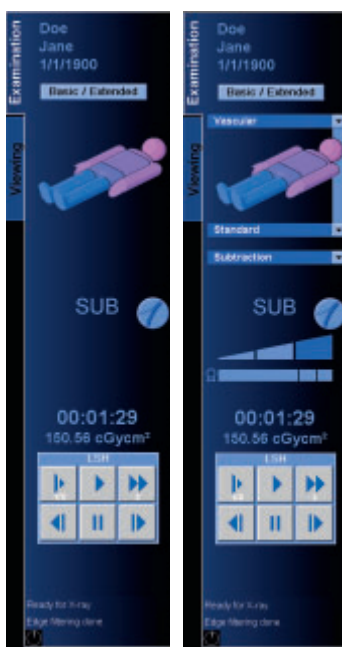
Examination
Viewing
Doe
Jane
1/1/1900
Basic / Extended
SUB
00:01:29
150.56 cGycm²
LSH
Ready for X-ray
Edge filtering done

Examination
Viewing
Doe
Jane
1/1/1900
Basic / Extended
Vascular
Standard
Subtraction
SUB
00:01:29
150.56 cGycm²
LSH
Ready for X-ray
Edge filtering done